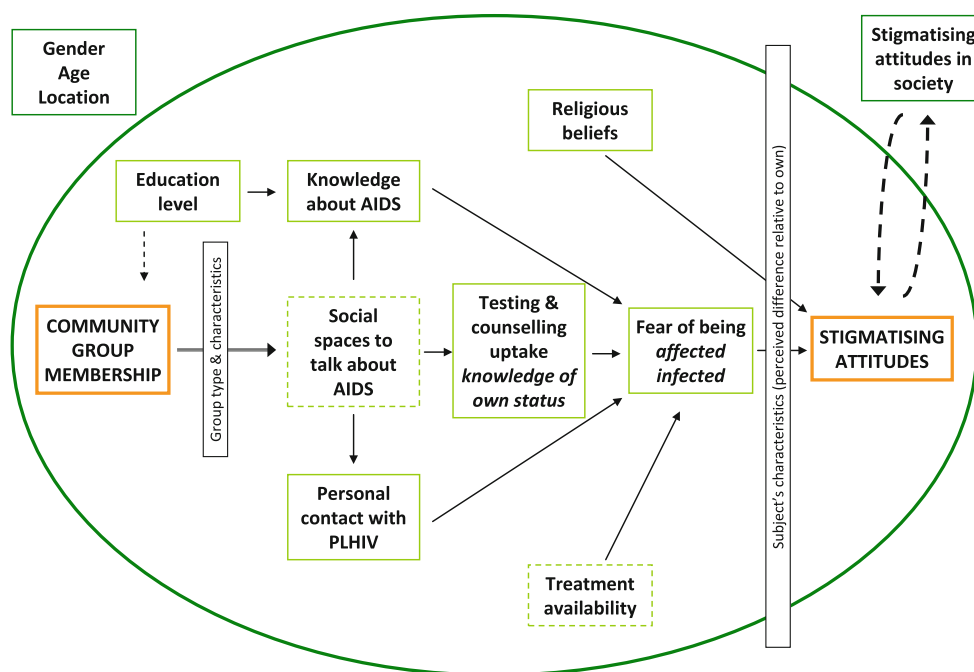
Gender
Age
Location

Stigmatising attitudes in society

Religious beliefs

Education level

Knowledge about AIDS

COMMUNITY GROUP MEMBERSHIP

Group type & characteristics

Social spaces to talk about AIDS

Testing & counselling uptake *knowledge of own status*

Fear of being *affected* *infected*

Subject's characteristics (perceived difference relative to own)

STIGMATISING ATTITUDES

Personal contact with PLHIV

Treatment availability